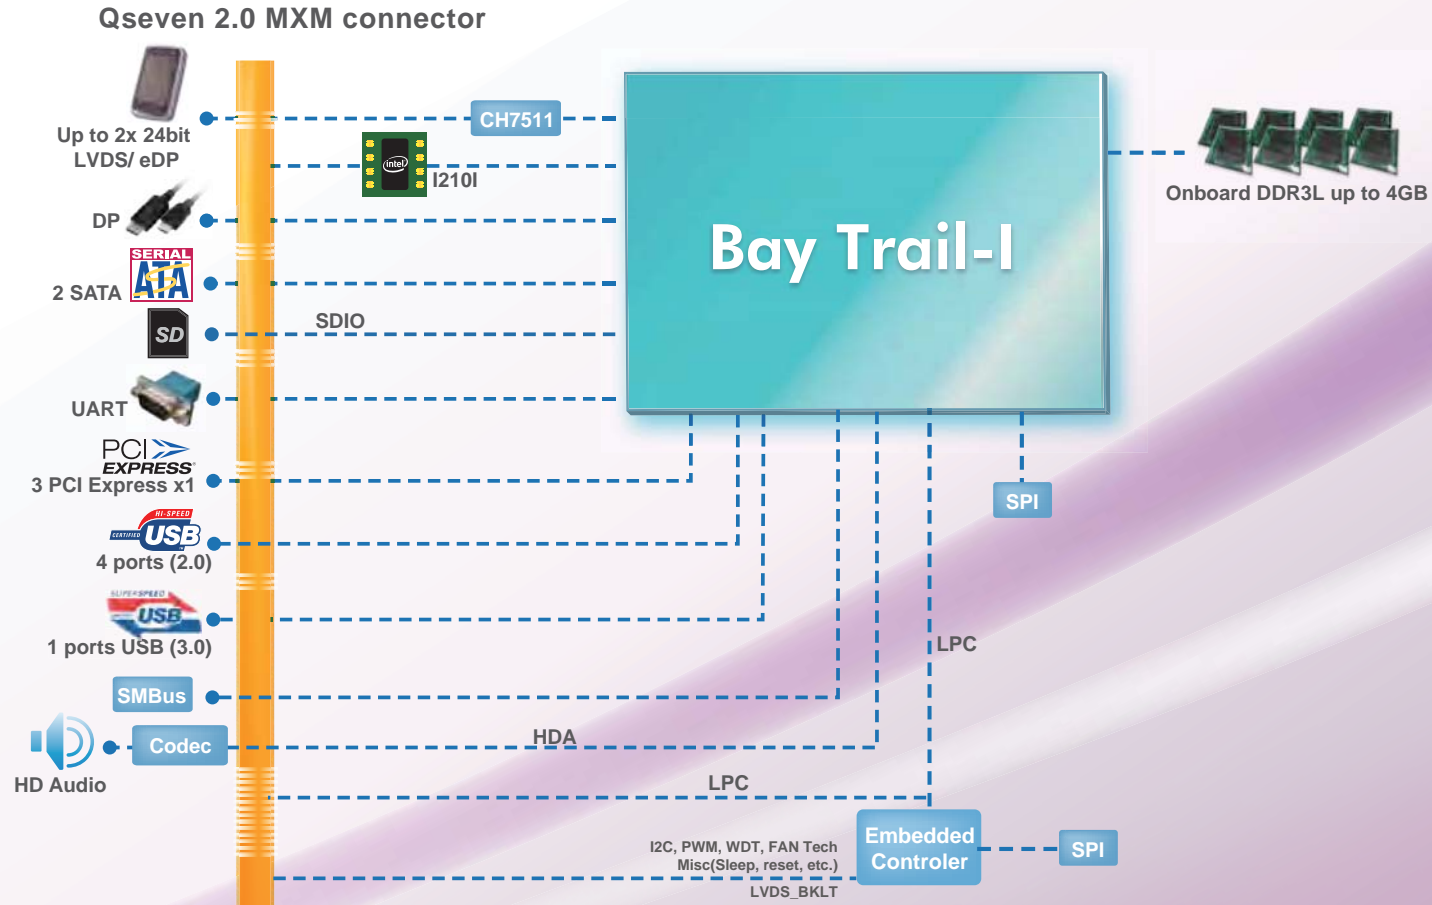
Qseven 2.0 MXM connector

Up to 2x 24bit LVDS/ eDP

CH7511

intel

I210I

Bay Trail-I

Onboard DDR3L up to 4GB

DP

SERIAL ATA

2 SATA

SD

SDIO

UART

PCI EXPRESS

3 PCI Express x1

HI-SPEED CERTIFIED USB

4 ports (2.0)

SUPERSPEED USB

1 ports USB (3.0)

SPI

LPC

SMBus

Codec

HDA

HD Audio

LPC

I2C, PWM, WDT, FAN Tech
Misc(Sleep, reset, etc.)
LVDS_BKLT

Embedded Controler

SPI